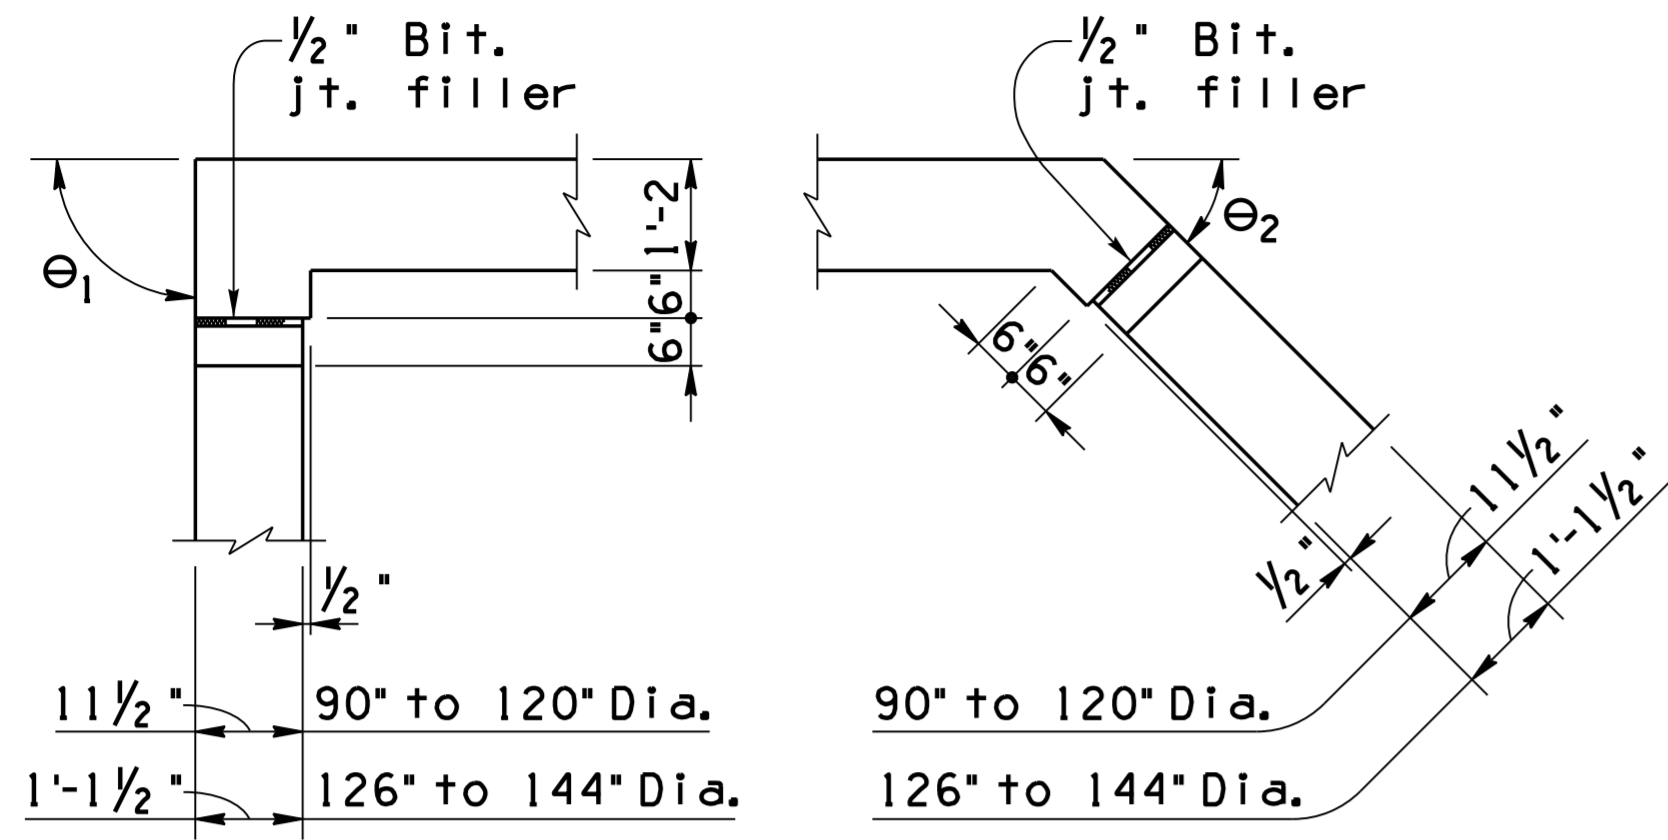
$\frac{1}{2}$" Bit. jt. filler

$\Theta_1$

1'-2

6"

6"

$\frac{1}{2}$"

$11\frac{1}{2}$" 90" to 120" Dia.

$1'-1\frac{1}{2}$" 126" to 144" Dia.

$\frac{1}{2}$" Bit. jt. filler

$\Theta_2$

6"

6"

$\frac{1}{2}$"

$11\frac{1}{2}$"

$1'-1\frac{1}{2}$"

90" to 120" Dia.

126" to 144" Dia.